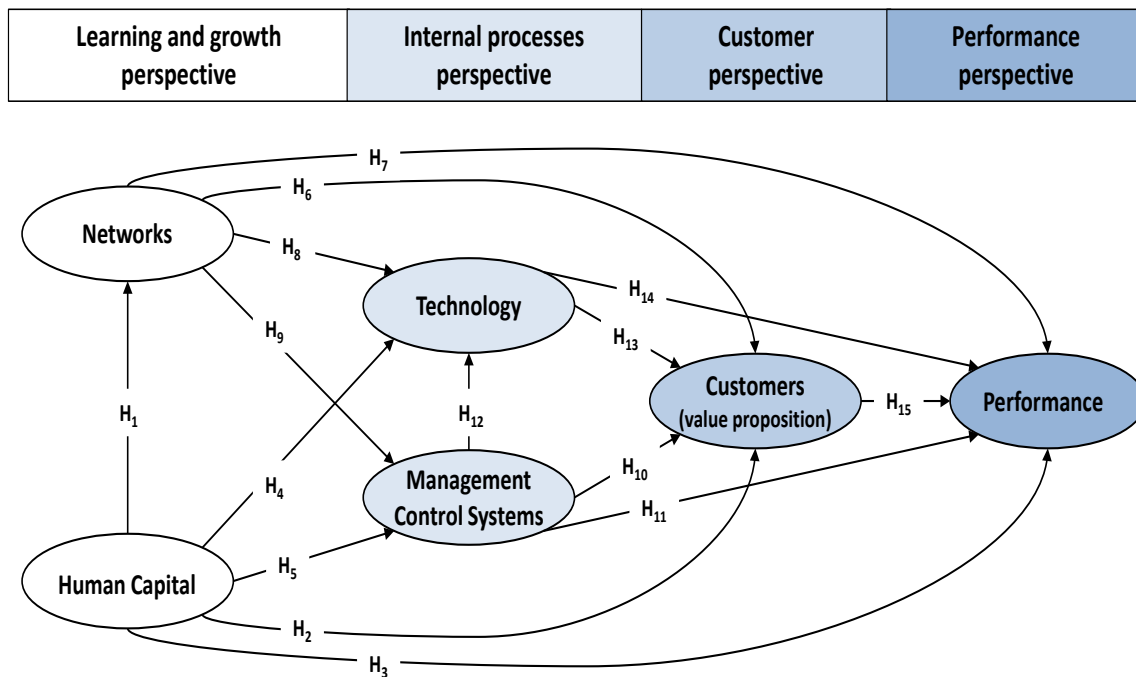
| Learning and growth perspective | Internal processes perspective | Customer perspective | Performance perspective |
|---|---|---|---|

$H_7$

$H_6$

Networks

$H_8$

Technology

$H_{14}$

$H_9$

$H_{13}$

Customers (value proposition)

$H_{15}$

Performance

$H_1$

$H_{12}$

$H_4$

Management Control Systems

$H_{10}$

$H_{11}$

$H_5$

Human Capital

$H_2$

$H_3$